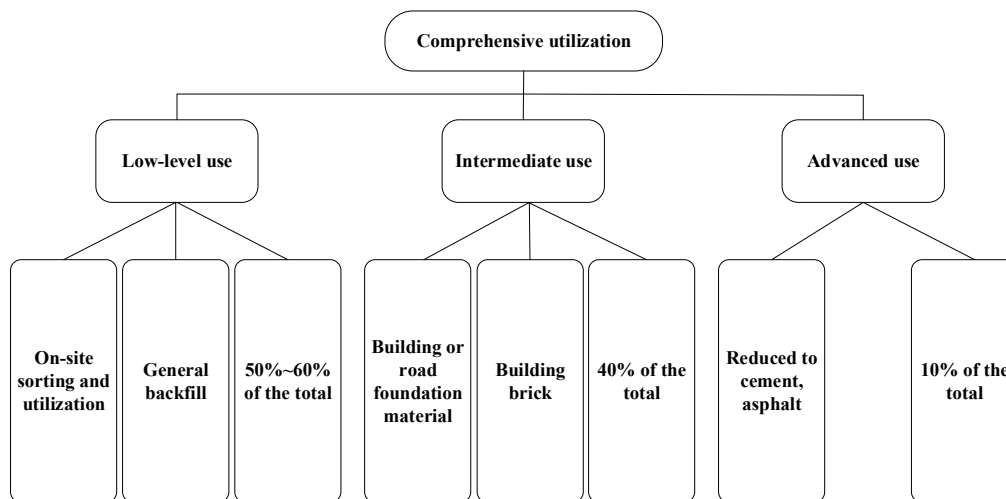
Comprehensive utilization

Low-level use

Intermediate use

Advanced use

On-site sorting and utilization

General backfill

50%~60% of the total

Building or road foundation material

Building brick

40% of the total

Reduced to cement, asphalt

10% of the total